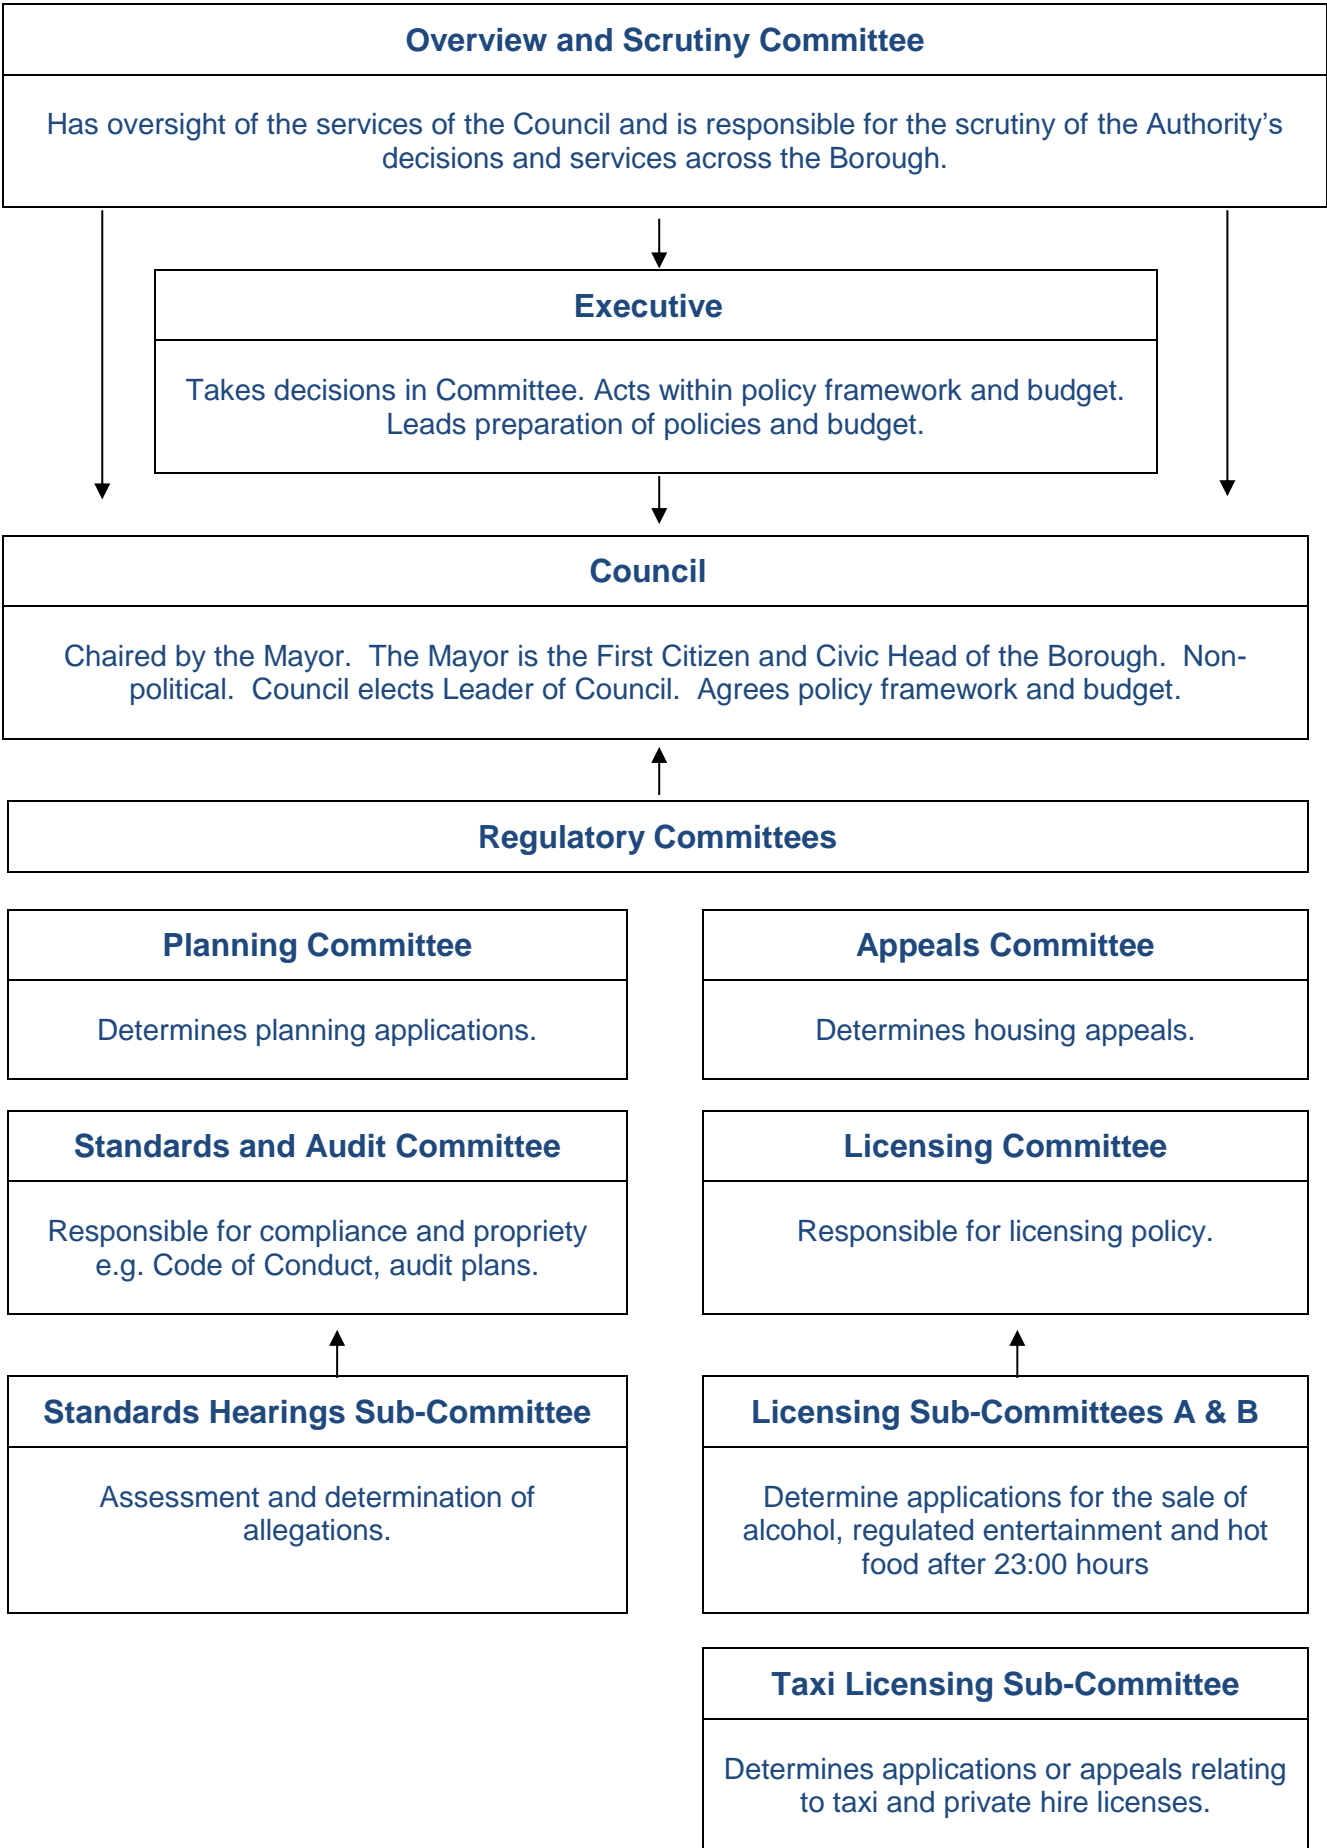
Overview and Scrutiny Committee

Has oversight of the services of the Council and is responsible for the scrutiny of the Authority's decisions and services across the Borough.

Executive

Takes decisions in Committee. Acts within policy framework and budget. Leads preparation of policies and budget.

Council

Chaired by the Mayor. The Mayor is the First Citizen and Civic Head of the Borough. Non-political. Council elects Leader of Council. Agrees policy framework and budget.

Regulatory Committees

Planning Committee

Determines planning applications.

Appeals Committee

Determines housing appeals.

Standards and Audit Committee

Responsible for compliance and propriety e.g. Code of Conduct, audit plans.

Licensing Committee

Responsible for licensing policy.

Standards Hearings Sub-Committee

Assessment and determination of allegations.

Licensing Sub-Committees A & B

Determine applications for the sale of alcohol, regulated entertainment and hot food after 23:00 hours

Taxi Licensing Sub-Committee

Determines applications or appeals relating to taxi and private hire licenses.